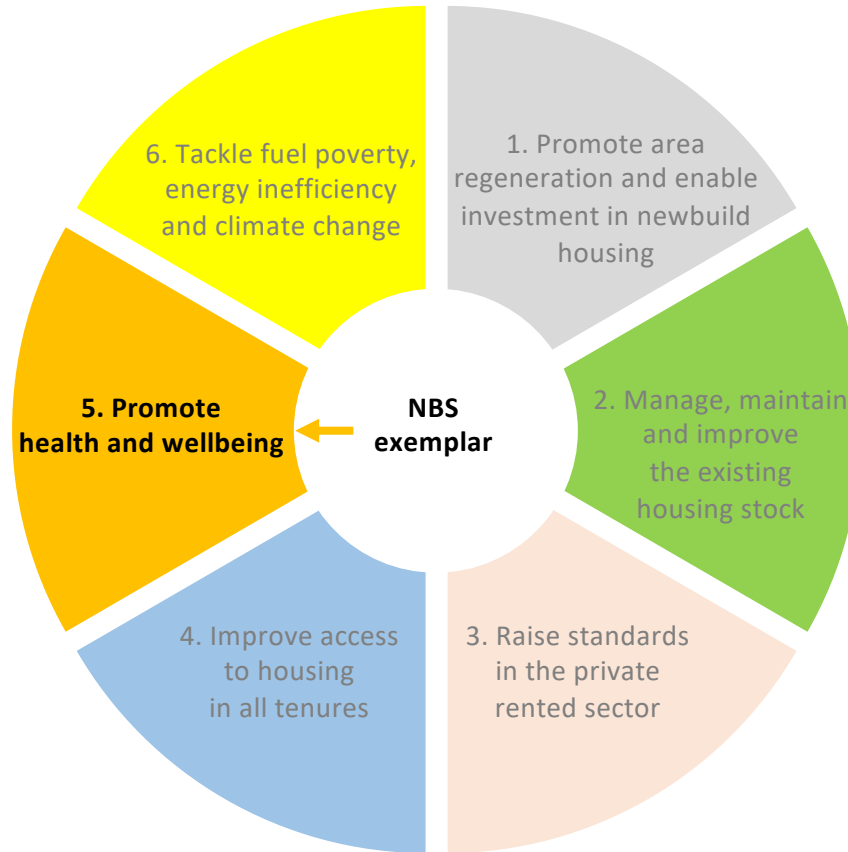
NBS exemplar

1. Promote area regeneration and enable investment in newbuild housing

2. Manage, maintain and improve the existing housing stock

3. Raise standards in the private rented sector

4. Improve access to housing in all tenures

5. Promote health and wellbeing

6. Tackle fuel poverty, energy inefficiency and climate change